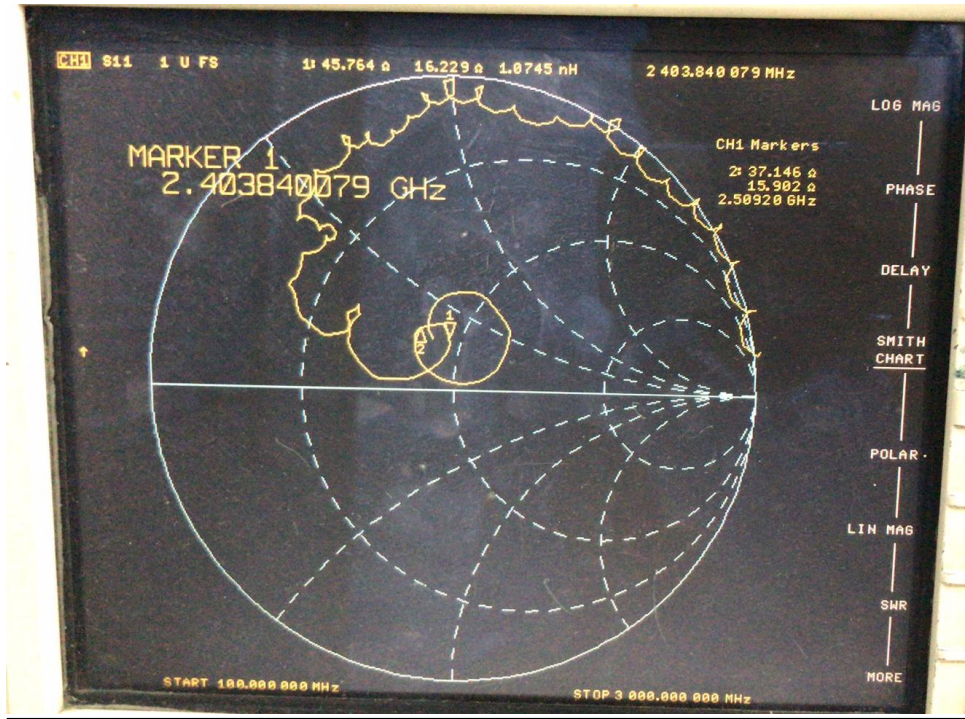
CH1 S11 1 U FS 1: 45.764 Ω 16.229 Ω 1.0745 nH 2 403.840 079 MHz

MARKER 1
2.403840079 GHz

CH1 Markers
2: 37.146 Ω
15.902 Ω
2.50920 GHz

LOG MAG

PHASE

DELAY

SMITH CHART

POLAR

LIN MAG

SWR

MORE

START 100.000 000 MHz

STOP 3 000.000 000 MHz